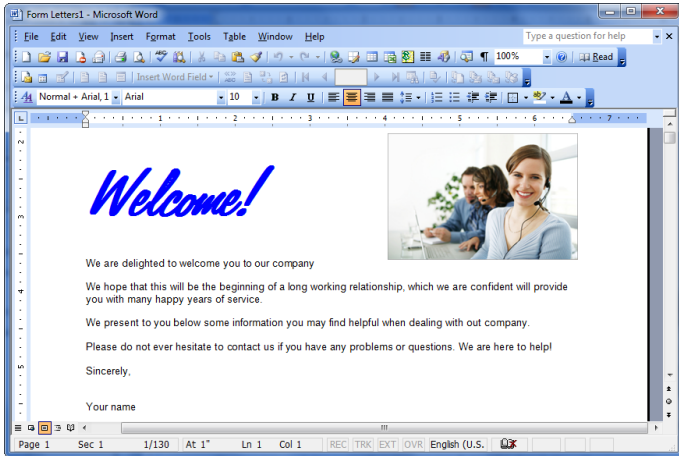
Form Letters1 - Microsoft Word

File Edit View Insert Format Tools Table Window Help

Type a question for help

100%

Read

Insert Word Field

Normal + Arial, 1 Arial 10 B I U

Welcome!

We are delighted to welcome you to our company

We hope that this will be the beginning of a long working relationship, which we are confident will provide you with many happy years of service.

We present to you below some information you may find helpful when dealing with out company.

Please do not ever hesitate to contact us if you have any problems or questions. We are here to help!

Sincerely,

Your name

Page 1 Sec 1 1/130 At 1" Ln 1 Col 1 REC TRK EXT OVR English (U.S.